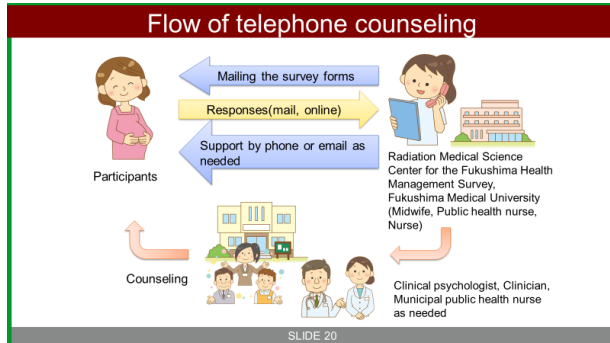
Flow of telephone counseling

Mailing the survey forms

Responses(mail, online)

Support by phone or email as needed

Participants

Radiation Medical Science Center for the Fukushima Health Management Survey, Fukushima Medical University (Midwife, Public health nurse, Nurse)

Counseling

Clinical psychologist, Clinician, Municipal public health nurse as needed

SLIDE 20